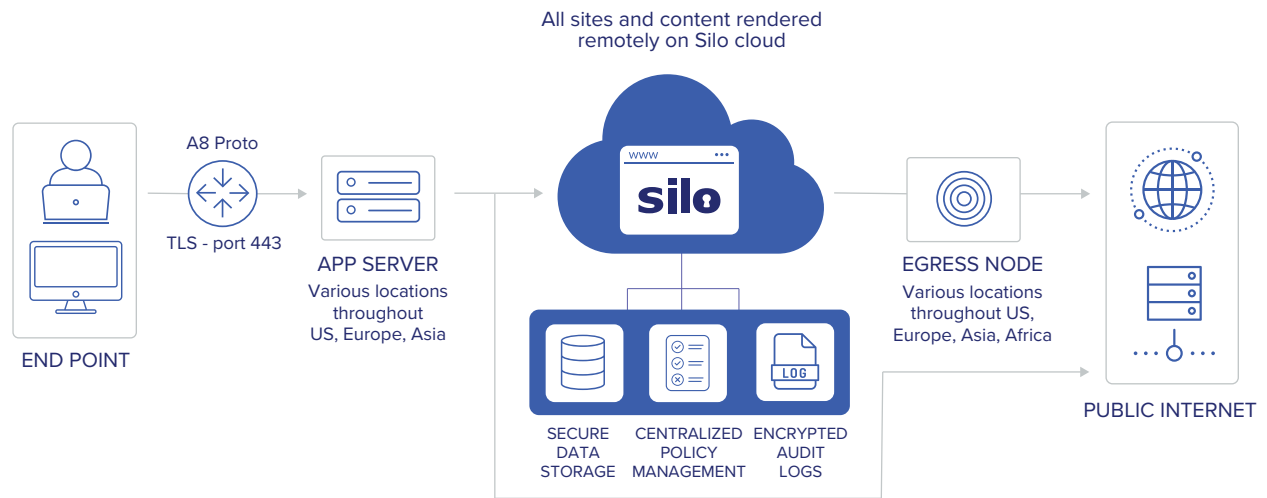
All sites and content rendered remotely on Silo cloud

A8 Proto

TLS - port 443

END POINT

APP SERVER
Various locations throughout US, Europe, Asia

www •••
silo

SECURE DATA STORAGE

CENTRALIZED POLICY MANAGEMENT

LOG
ENCRYPTED AUDIT LOGS

EGRESS NODE
Various locations throughout US, Europe, Asia, Africa

PUBLIC INTERNET